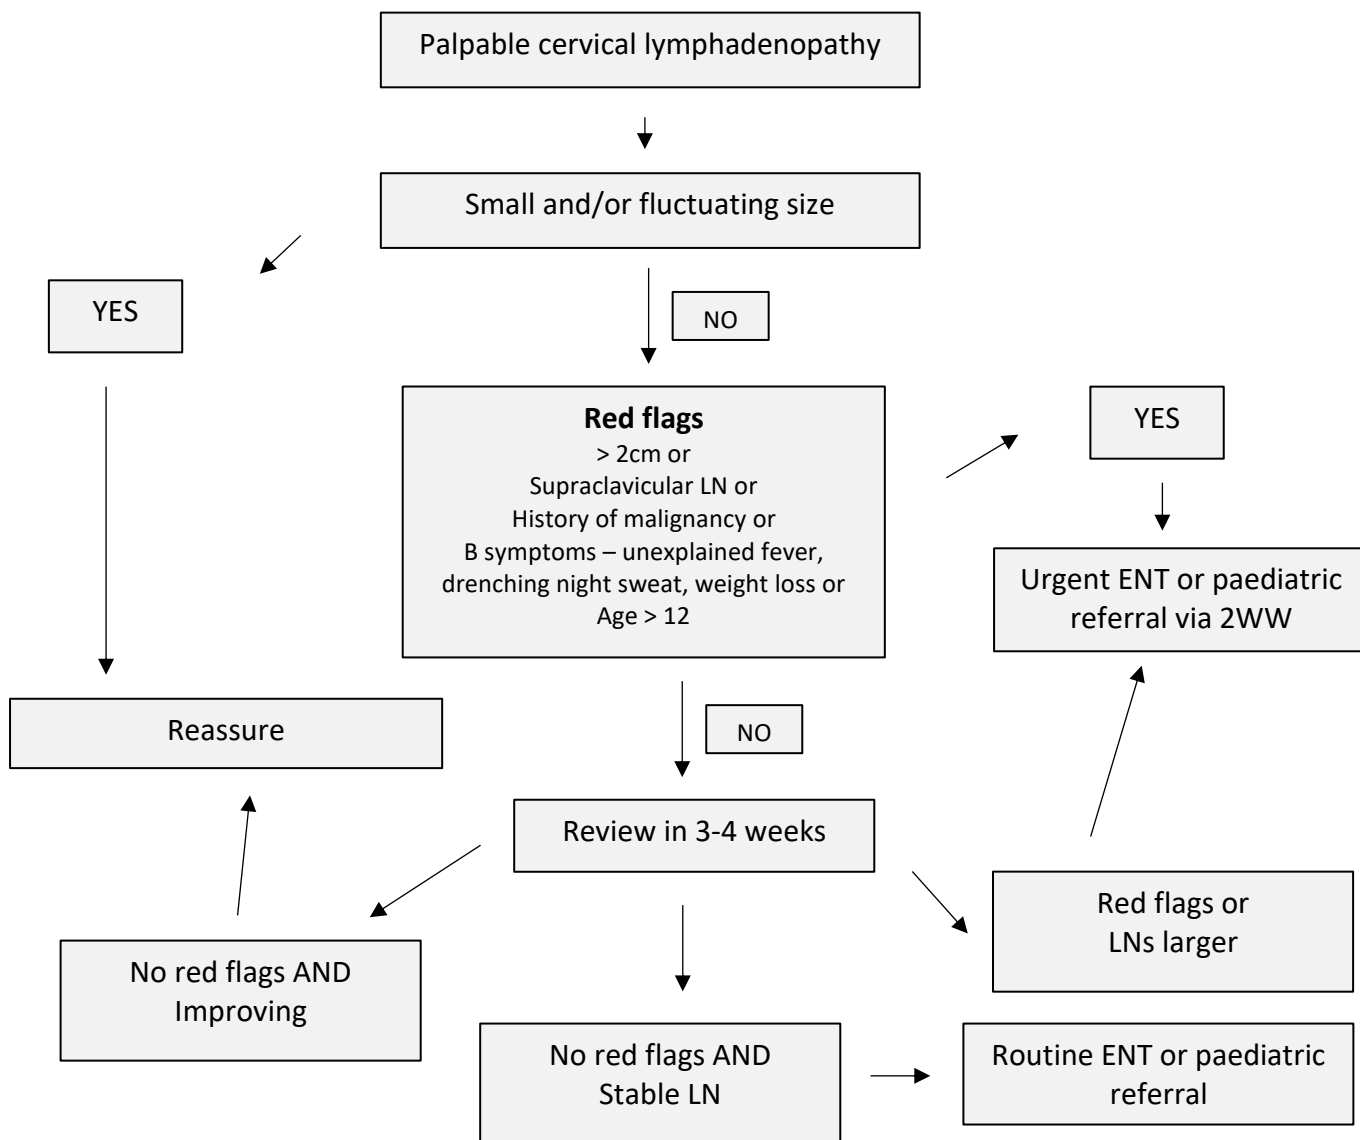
Palpable cervical lymphadenopathy

Small and/or fluctuating size

YES

NO

Red flags
> 2cm or
Supraclavicular LN or
History of malignancy or
B symptoms – unexplained fever, drenching night sweat, weight loss or
Age > 12

YES

Urgent ENT or paediatric referral via 2WW

Reassure

NO

Review in 3-4 weeks

Red flags or LNs larger

No red flags AND Improving

No red flags AND Stable LN

Routine ENT or paediatric referral